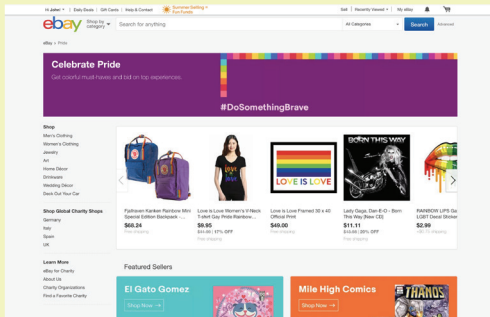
Hi jaker | Daily Deals | Gift Cards | Help & Contact
Summer Selling = Fun Funds
Sell | Recently Viewed | My eBay

ebay
Shop by category
Search for anything
All Categories
Search
Advanced

eBay > Pride

Celebrate Pride
Get colorful must-haves and bid on top experiences.

#DoSomethingBrave

Shop
Men's Clothing
Women's Clothing
Jewelry
Art
Home Décor
Drinkware
Wedding Décor
Deck Out Your Car

Shop Global Charity Shops
Germany
Italy
Spain
UK

Learn More
eBay for Charity
About Us
Charity Organizations
Find a Favorite Charity

Fjällräven Kanken Rainbow Mini Special Edition Backpack ...
$68.24
Free shipping

Love is Love Women's V Neck T-shirt Gay Pride Rainbow...
$9.95
$11.99 | 17% OFF
Free shipping

Love is Love Framed 30 x 40 Official Print
$49.00
Free shipping

Lady Gaga, Dan-E-O - Born This Way [New CD]
$11.11
$13.98 | 20% OFF
Free shipping

RAINBOW LIPS Ga LGBT Decal Stic
$2.99
+$0.10 shipping

LOVE IS LOVE

BORN THIS WAY

Featured Sellers

El Gato Gomez
Shop Now →

Mile High Comics
Shop Now →

THANOS